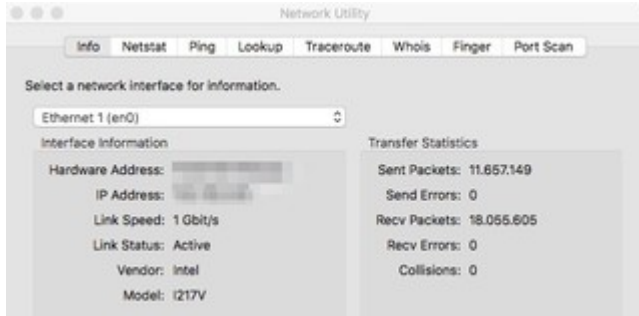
Network Utility

Info Netstat Ping Lookup Traceroute Whois Finger Port Scan

Select a network interface for information.

Ethernet 1 (en0)

Interface Information

Hardware Address: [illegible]

IP Address: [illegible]

Link Speed: 1 Gbit/s

Link Status: Active

Vendor: Intel

Model: I217V

Transfer Statistics

Sent Packets: 11.657.149

Send Errors: 0

Recv Packets: 18.055.605

Recv Errors: 0

Collisions: 0